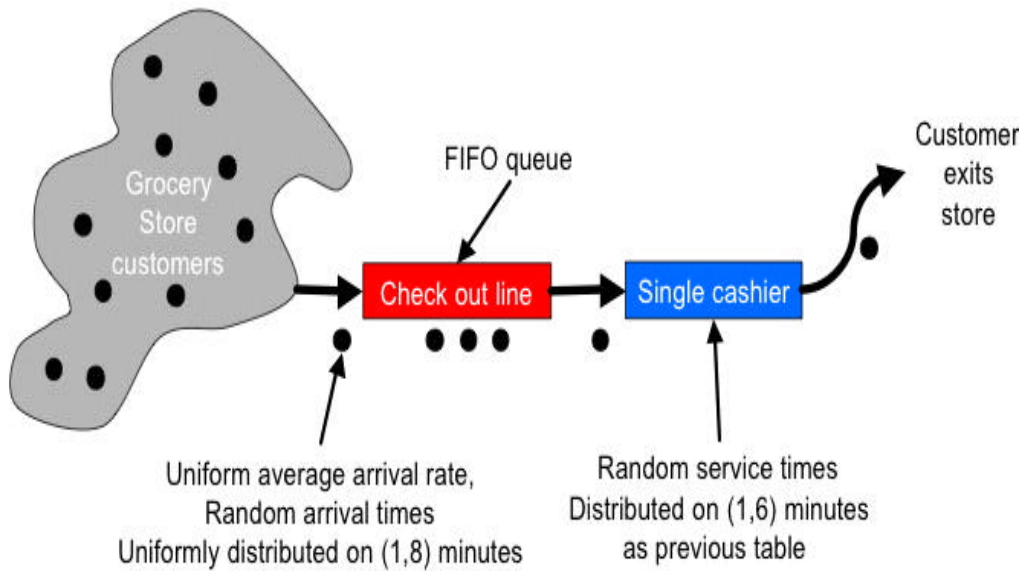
Grocery Store customers

FIFO queue

Check out line

Single cashier

Customer exits store

Uniform average arrival rate, Random arrival times Uniformly distributed on (1,8) minutes

Random service times Distributed on (1,6) minutes as previous table